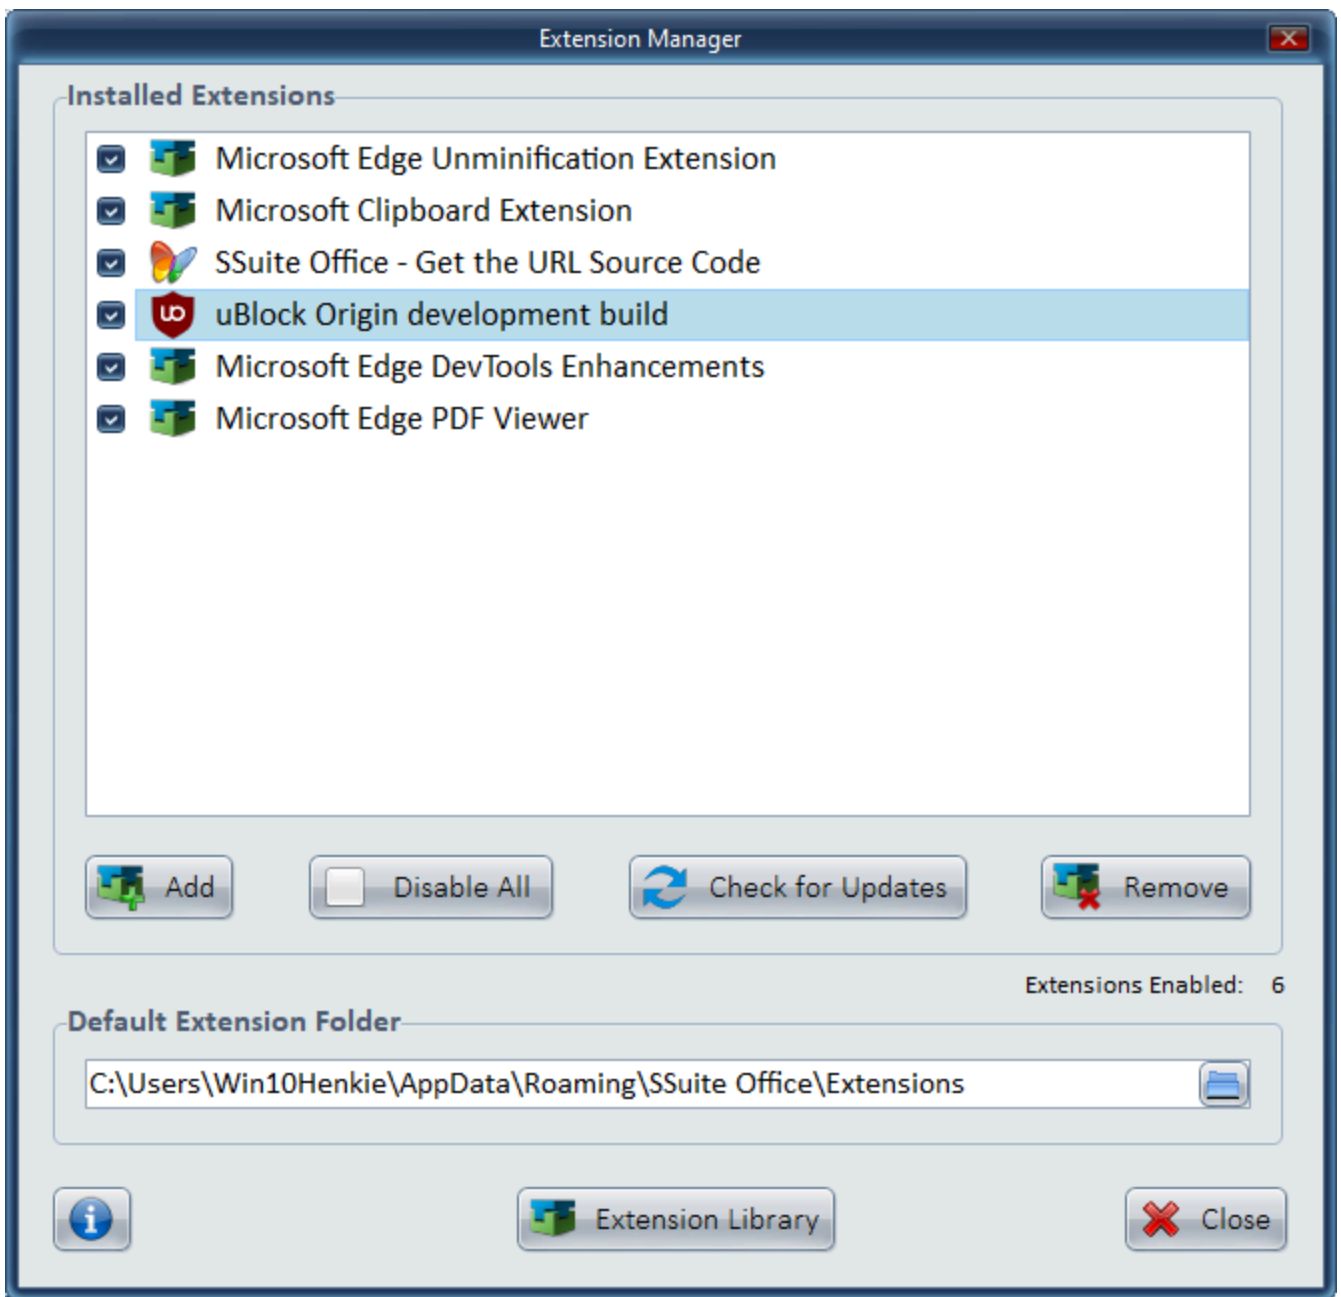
Extension Manager

Installed Extensions

Microsoft Edge Unminification Extension
Microsoft Clipboard Extension
SSuite Office - Get the URL Source Code
uBlock Origin development build
Microsoft Edge DevTools Enhancements
Microsoft Edge PDF Viewer

Add
Disable All
Check for Updates
Remove

Extensions Enabled: 6

Default Extension Folder

C:\Users\Win10Henkie\AppData\Roaming\SSuite Office\Extensions

Extension Library
Close